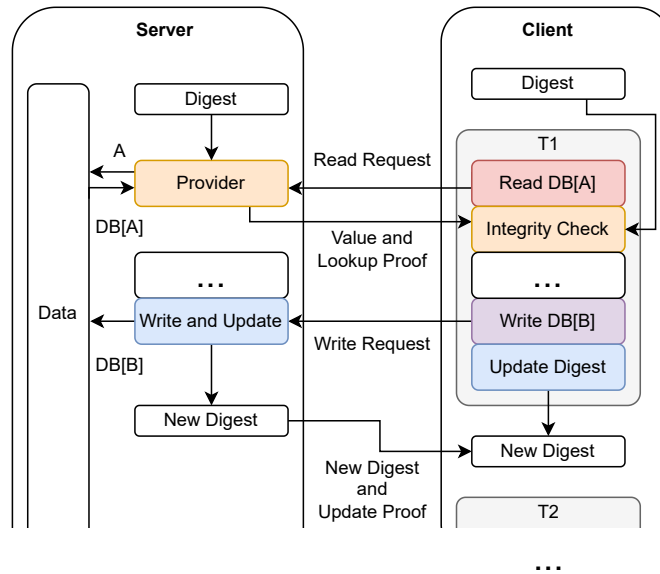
Server

Client

Digest

Digest

T1

A

Read Request

Provider

Read DB[A]

DB[A]

Integrity Check

Value and Lookup Proof

...

...

Data

Write and Update

Write DB[B]

Write Request

DB[B]

Update Digest

New Digest

New Digest

New Digest and Update Proof

T2

...